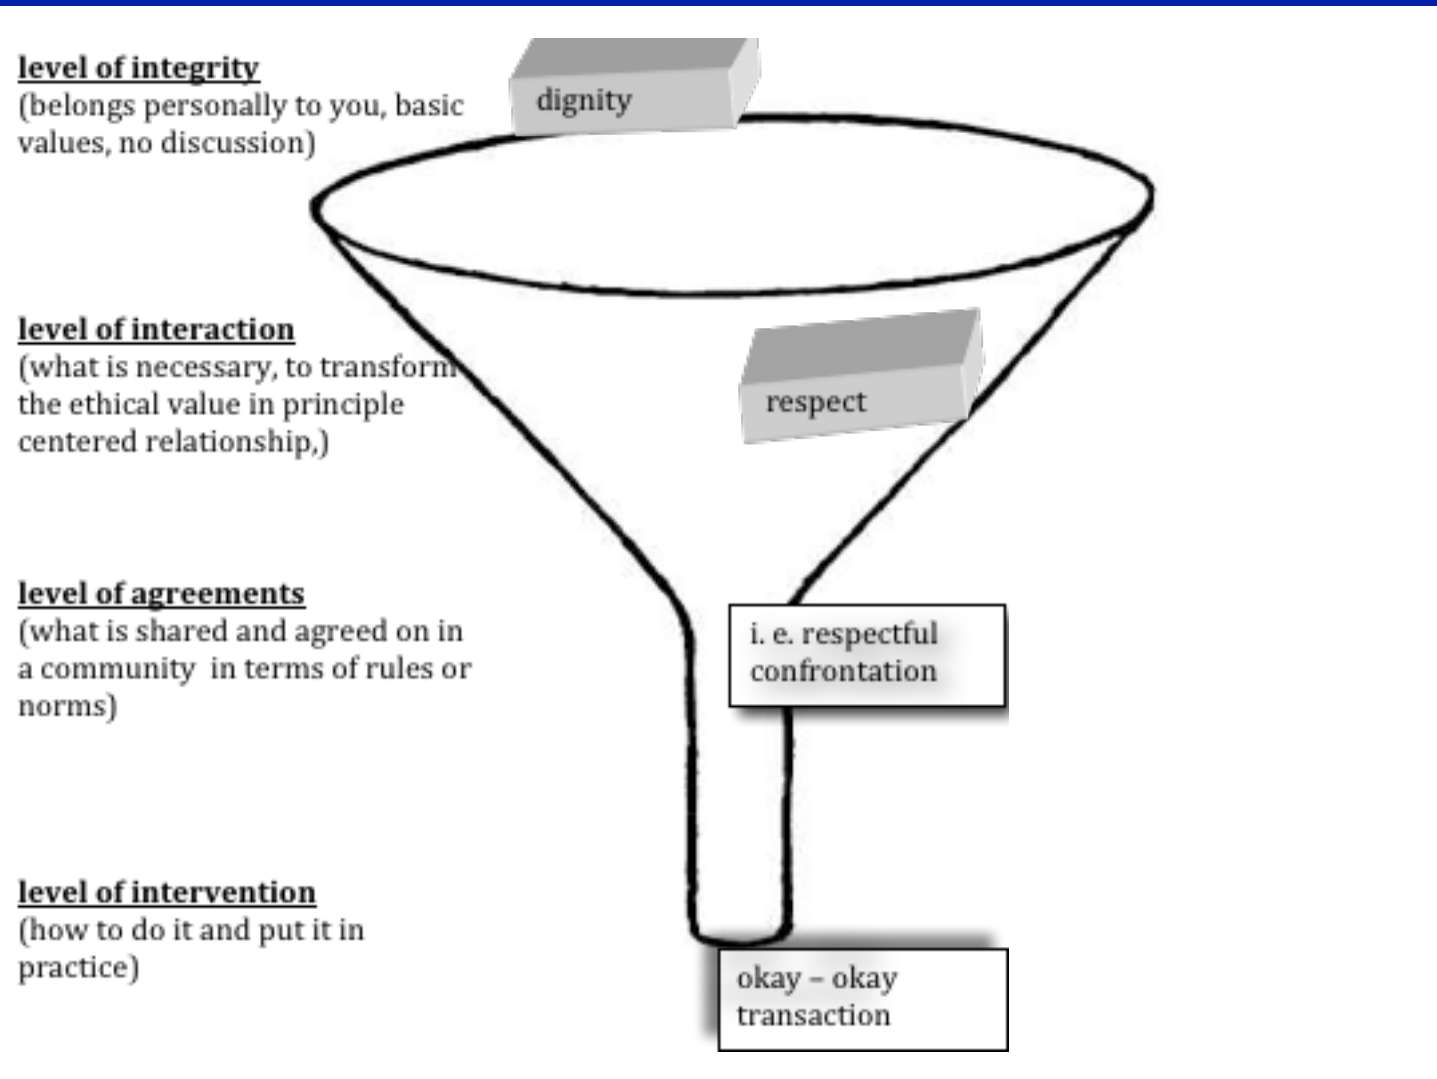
level of integrity
(belongs personally to you, basic values, no discussion)

dignity

level of interaction
(what is necessary, to transform the ethical value in principle centered relationship,)

respect

level of agreements
(what is shared and agreed on in a community in terms of rules or norms)

i. e. respectful confrontation

level of intervention
(how to do it and put it in practice)

okay – okay transaction